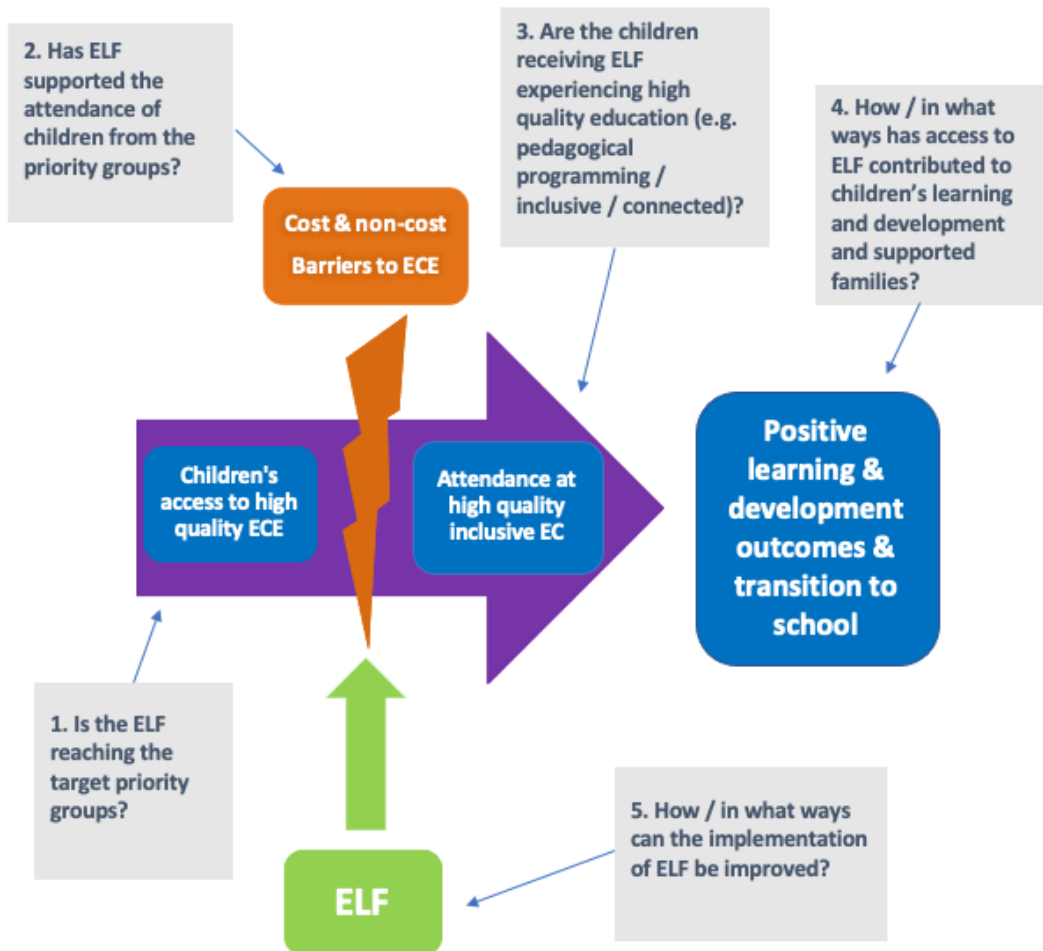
2. Has ELF supported the attendance of children from the priority groups?

3. Are the children receiving ELF experiencing high quality education (e.g. pedagogical programming / inclusive / connected)?

4. How / in what ways has access to ELF contributed to children's learning and development and supported families?

Cost & non-cost Barriers to ECE

Children's access to high quality ECE

Attendance at high quality inclusive EC

Positive learning & development outcomes & transition to school

1. Is the ELF reaching the target priority groups?

5. How / in what ways can the implementation of ELF be improved?

ELF